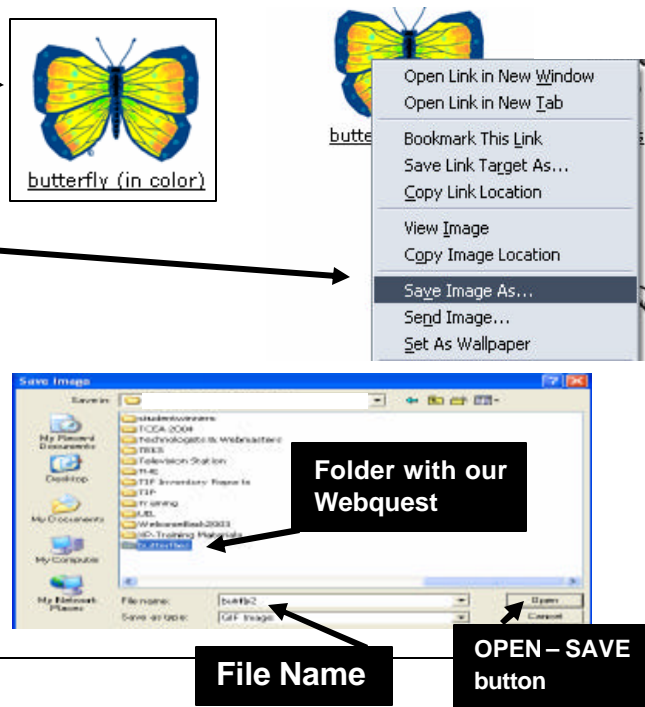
butterfly (in color)

butte

Open Link in New Window
Open Link in New Tab
Bookmark This Link
Save Link Target As...
Copy Link Location
View Image
Copy Image Location
Save Image As...
Send Image...
Set As Wallpaper

Save Image

Save in:

My Recent Documents
Desktop
My Documents
My Computer
My Network Places

studentwinners
TCEA 2004
Technologists & Webmasters
TEKS
Television Station
TI-83
TIF Inventory Reports
TIP
Training
UIL
Webmaster 2003
XP-Training Materials
butterfies

File name:
butterfly2
Save as type:
GIF Image

Open
Cancel

Folder with our Webquest

File Name

OPEN – SAVE button